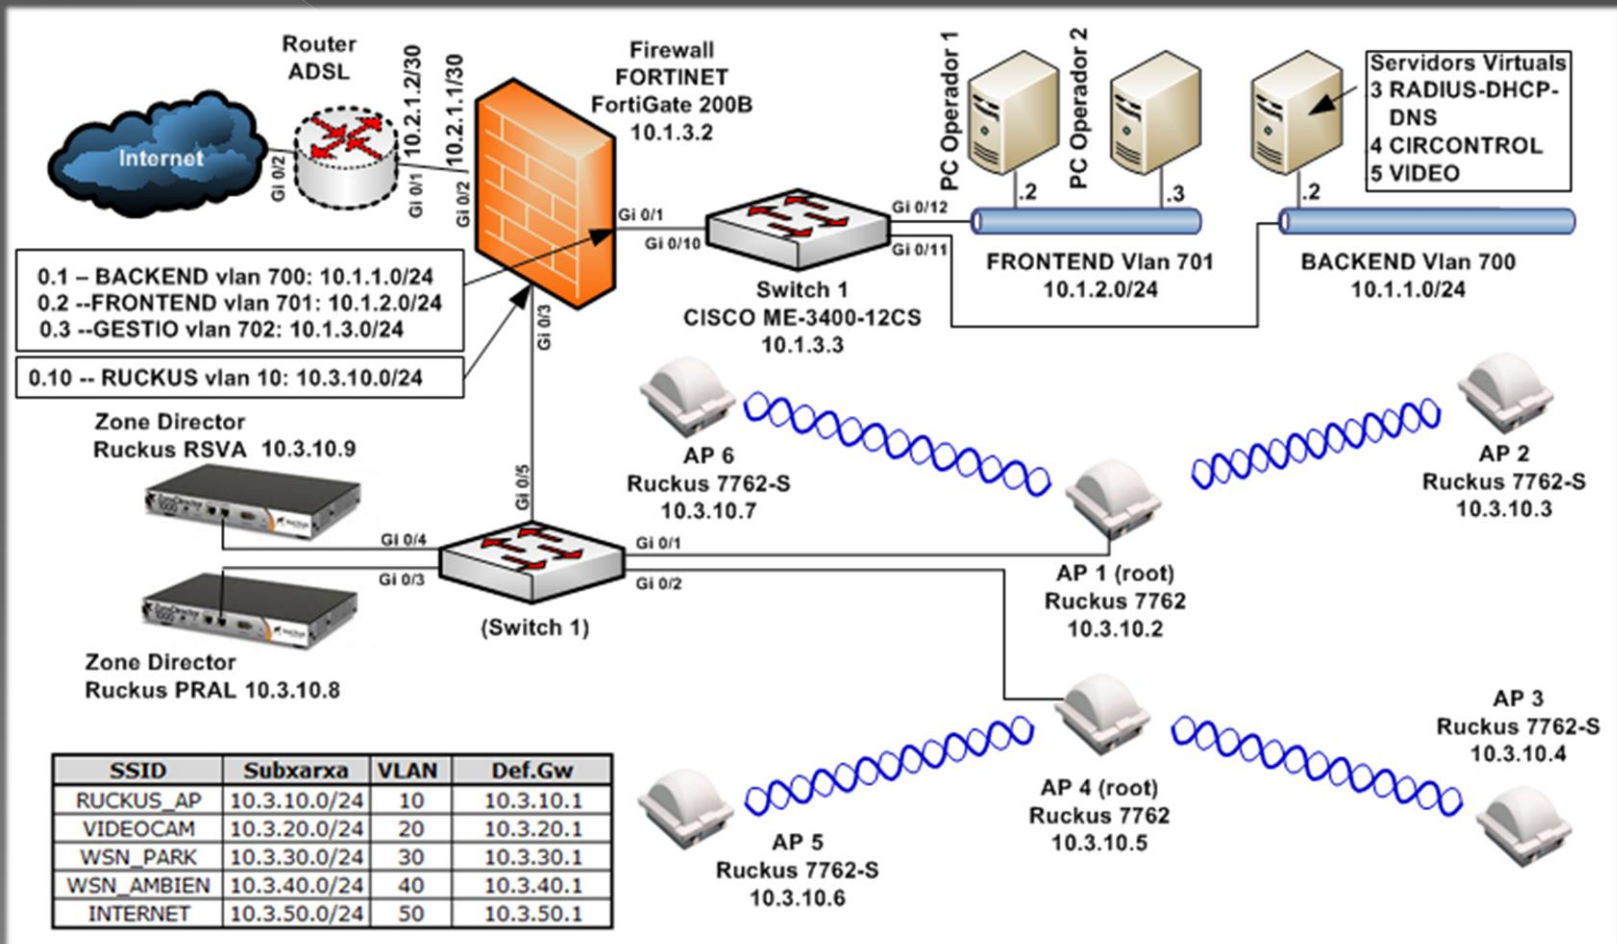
Router ADSL

10.2.1.2/30

10.2.1.1/30

Internet

Gi 0/2

Gi 0/1

Gi 0/2

Firewall FORTINET FortiGate 200B 10.1.3.2

PC Operador 1

PC Operador 2

Servidors Virtuals
3 RADIUS-DHCP-DNS
4 CIRCONTROL
5 VIDEO

.2

.3

.2

Gi 0/1

Gi 0/10

Gi 0/12

Gi 0/11

FRONTEND Vlan 701 10.1.2.0/24

BACKEND Vlan 700 10.1.1.0/24

Switch 1 CISCO ME-3400-12CS 10.1.3.3

0.1 – BACKEND vlan 700: 10.1.1.0/24
0.2 --FRONTEND vlan 701: 10.1.2.0/24
0.3 --GESTIO vlan 702: 10.1.3.0/24

0.10 -- RUCKUS vlan 10: 10.3.10.0/24

Gi 0/3

Zone Director Ruckus RSVA 10.3.10.9

AP 6 Ruckus 7762-S 10.3.10.7

AP 2 Ruckus 7762-S 10.3.10.3

Gi 0/5

Gi 0/4

Gi 0/3

Gi 0/1

Gi 0/2

(Switch 1)

AP 1 (root) Ruckus 7762 10.3.10.2

Zone Director Ruckus PRAL 10.3.10.8

AP 3 Ruckus 7762-S 10.3.10.4

AP 4 (root) Ruckus 7762 10.3.10.5

AP 5 Ruckus 7762-S 10.3.10.6

| SSID | Subxarxa | VLAN | Def.Gw |
|---|---|---|---|
| RUCKUS_AP | 10.3.10.0/24 | 10 | 10.3.10.1 |
| VIDEOCAM | 10.3.20.0/24 | 20 | 10.3.20.1 |
| WSN_PARK | 10.3.30.0/24 | 30 | 10.3.30.1 |
| WSN_AMBIEN | 10.3.40.0/24 | 40 | 10.3.40.1 |
| INTERNET | 10.3.50.0/24 | 50 | 10.3.50.1 |